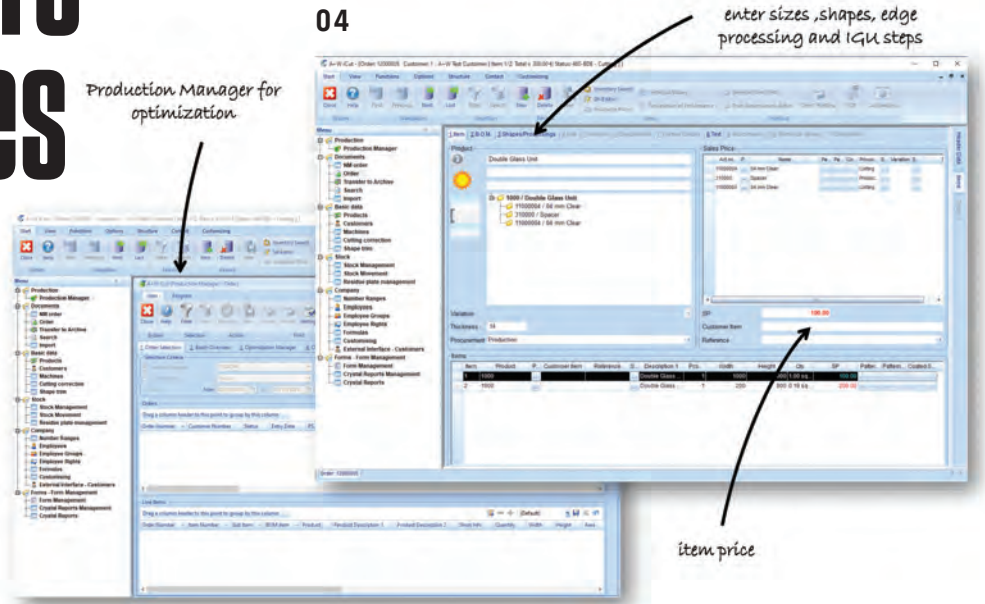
04

enter sizes ,shapes, edge processing and IGU steps

Production Manager for optimization

item price

Production
Production Manager
Documents
NM order
Order
Transfer to Archive
Search
Import
Basic data
Products
Customers
Machines
Cutting correction
Shape trim
Stock
Stock Management
Stock Movement
Residue plate management
Company
Number Ranges
Employees
Employee Groups
Employee Rights
Formulas
Customizing
External Interface - Customers
Forms - Form Management
Form Management
Crystal Reports Management
Crystal Reports

Project
Double Glass Unit
5000 / Double Glass Unit
11000004 / 04 mm Clear
210000 / Spacer
11000004 / 04 mm Clear

Sales Price
SP
100.00
Customer Item
Reference
Variation
Thickness
Procurement
Production

Items
Item
Product
Customer Item
Reference
Description 1
Pcs
Width
Height
Qu
SP
1
1000
Double Glass
2
1000
Double Glass
100.00
200.00

Order 10000005

Orders
Drag a column header to this point to group by this column
Order Number
Customer Number
Status
Entry Date

Line Items
Drag a column header to this point to group by this column
Order Number
Item Number
Sub Item
BOM Item
Product
Product Description 1
Product Description 2
Quantity
Width
Height